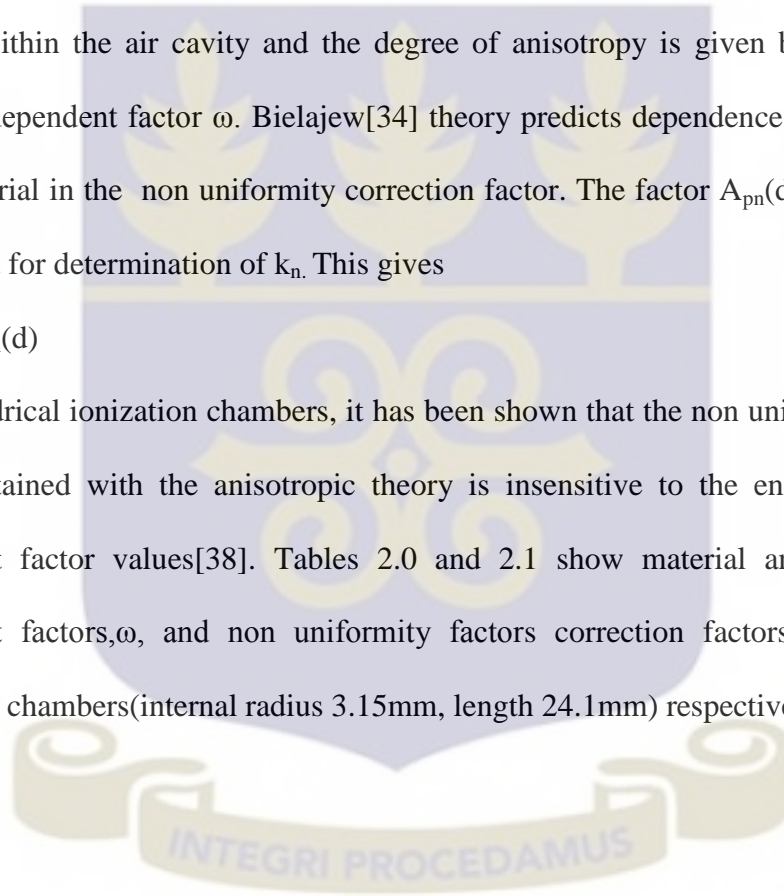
ithin the air cavity and the degree of anisotropy is given b ependent factor ω. Bielajew[34] theory predicts dependence rial in the non uniformity correction factor. The factor $A_{pn}$(c for determination of $k_n$. This gives

(d)

drical ionization chambers, it has been shown that the non uni tained with the anisotropic theory is insensitive to the en t factor values[38]. Tables 2.0 and 2.1 show material an t factors,ω, and non uniformity factors correction factors chambers(internal radius 3.15mm, length 24.1mm) respective

INTEGRI PROCEDAMUS